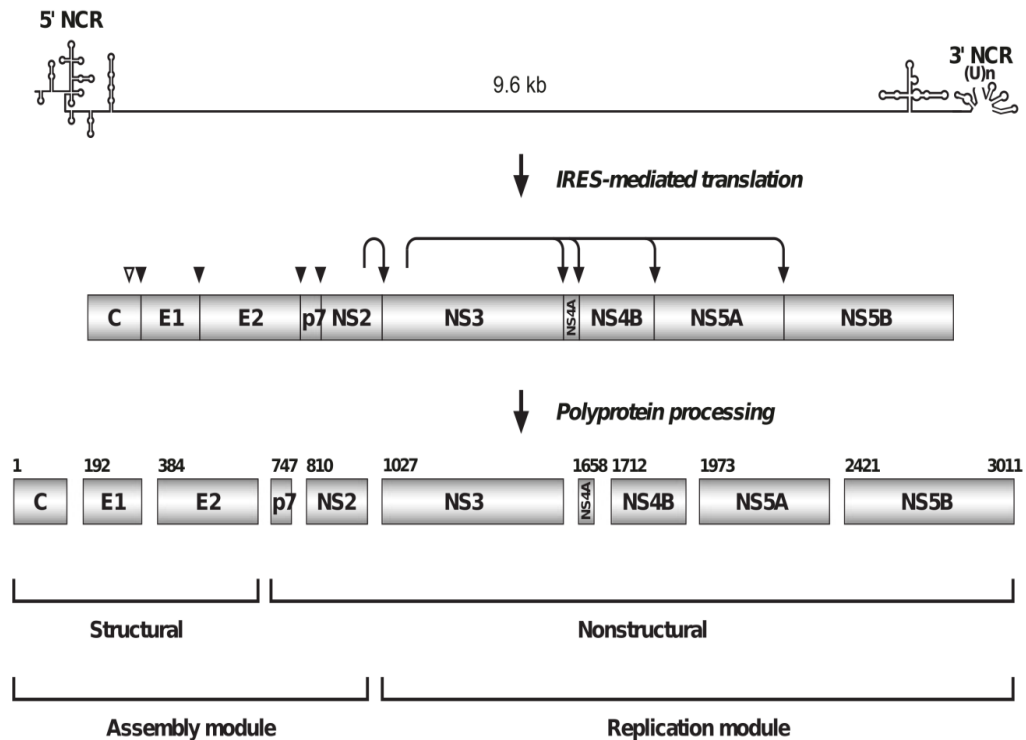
5' NCR

9.6 kb

3' NCR
(U)n

IRES-mediated translation

C E1 E2 p7 NS2 NS3 NS4A NS4B NS5A NS5B

Polyprotein processing

1 192 384 747 810 1027 1658 1712 1973 2421 3011

C E1 E2 p7 NS2 NS3 NS4A NS4B NS5A NS5B

Structural

Nonstructural

Assembly module

Replication module